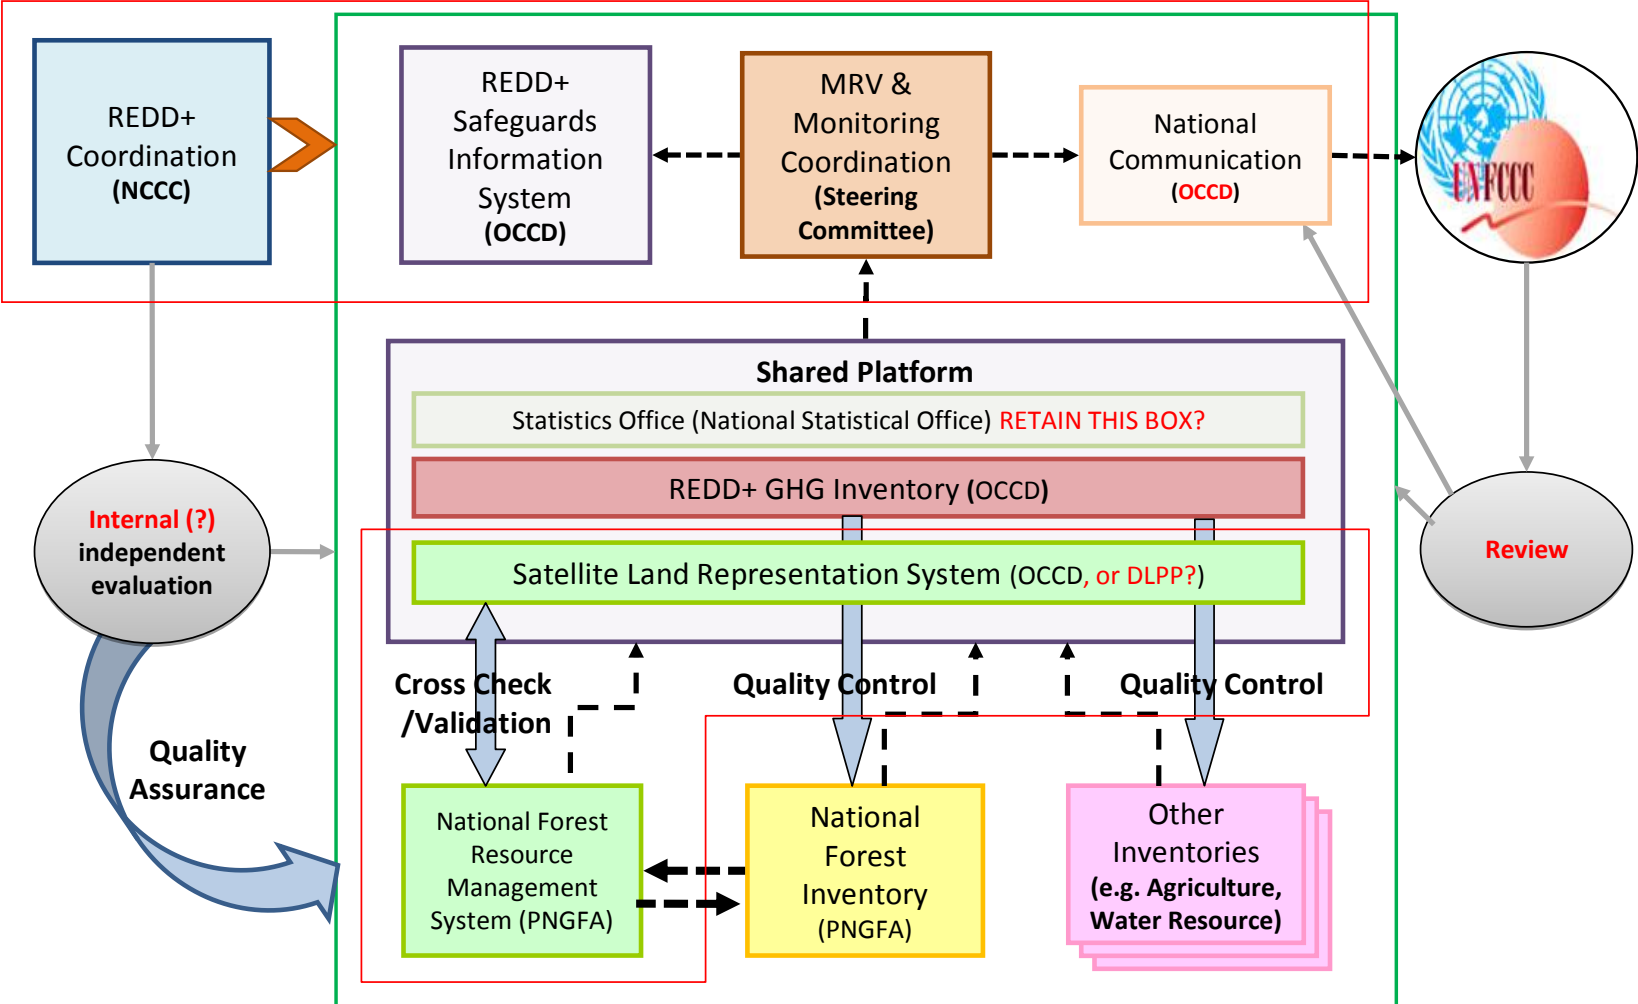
REDD+ Coordination (NCCC)

REDD+ Safeguards Information System (OCCD)

MRV & Monitoring Coordination (Steering Committee)

National Communication (OCCD)

UNFCCC

Shared Platform

Statistics Office (National Statistical Office) RETAIN THIS BOX?

REDD+ GHG Inventory (OCCD)

Satellite Land Representation System (OCCD, or DLPP?)

Internal (?) independent evaluation

Review

Cross Check /Validation

Quality Control

Quality Control

Quality Assurance

National Forest Resource Management System (PNGFA)

National Forest Inventory (PNGFA)

Other Inventories (e.g. Agriculture, Water Resource)